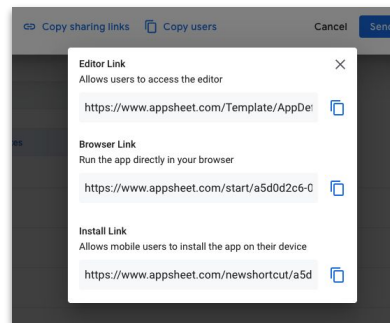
Copy sharing links Copy users Cancel Sen

Editor Link
Allows users to access the editor

https://www.appsheet.com/Template/AppDe

Browser Link
Run the app directly in your browser

https://www.appsheet.com/start/a5d0d2c6-0

Install Link
Allows mobile users to install the app on their device

https://www.appsheet.com/newshortcut/a5d

es